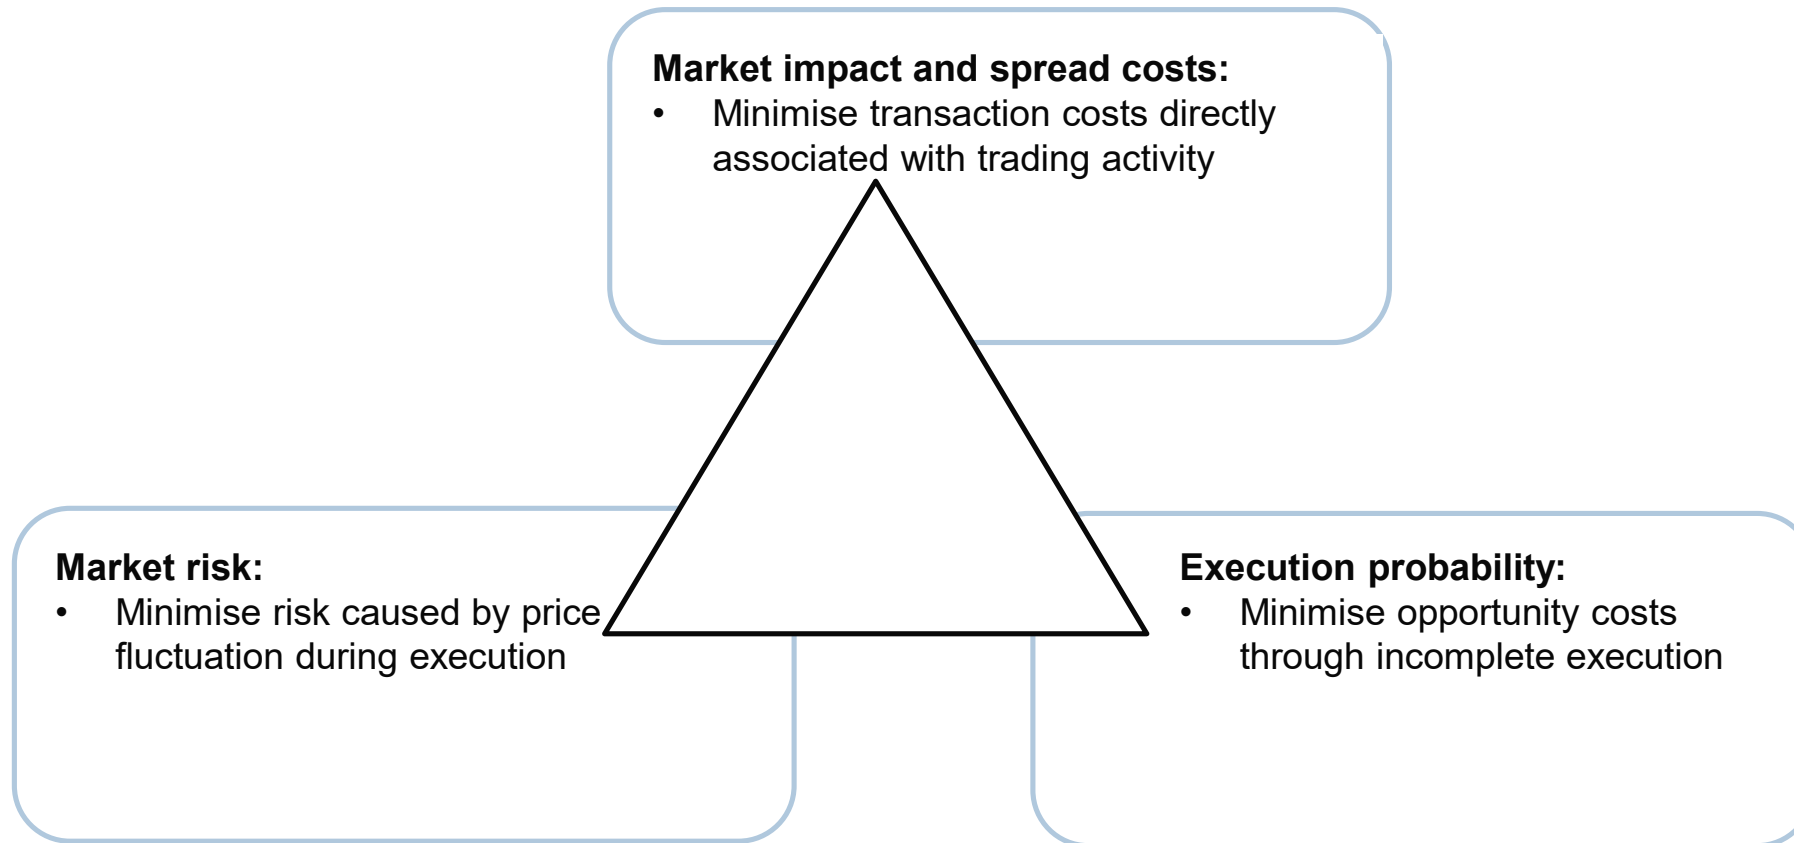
**Market impact and spread costs:**
- Minimise transaction costs directly associated with trading activity

**Market risk:**
- Minimise risk caused by price fluctuation during execution

**Execution probability:**
- Minimise opportunity costs through incomplete execution